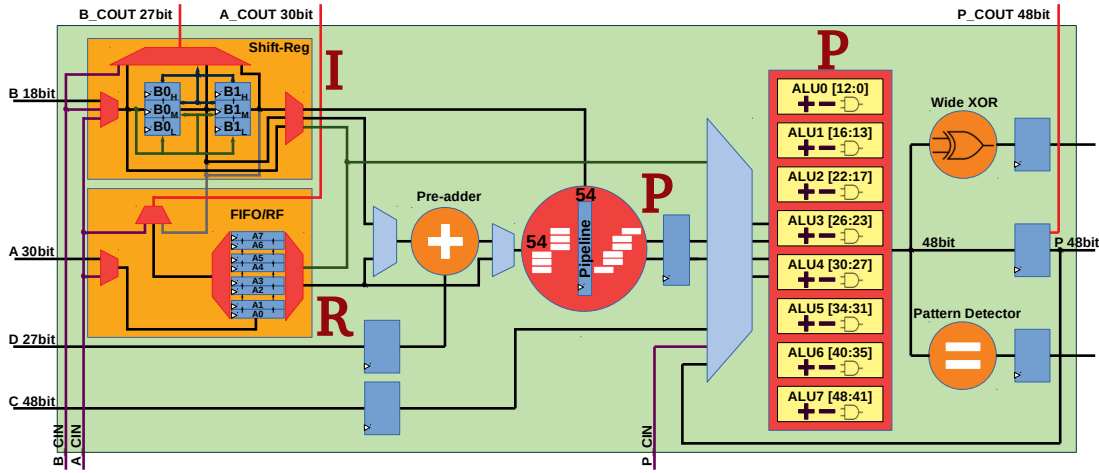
B_COUT 27bit
A_COUT 30bit
P_COUT 48bit

Shift-Reg
I
B 18bit
B0$_H$
B0$_M$
B0$_L$
B1$_H$
B1$_M$
B1$_L$

FIFO/RF
A 30bit
A7
A6
A5
A4
A3
A2
A1
A0
R

D 27bit
C 48bit
B CIN
A CIN

Pre-adder
54
54
Pipeline
P

P
ALU0 [12:0]
ALU1 [16:13]
ALU2 [22:17]
ALU3 [26:23]
ALU4 [30:27]
ALU5 [34:31]
ALU6 [40:35]
ALU7 [48:41]

P CIN

Wide XOR
48bit
P 48bit
Pattern Detector